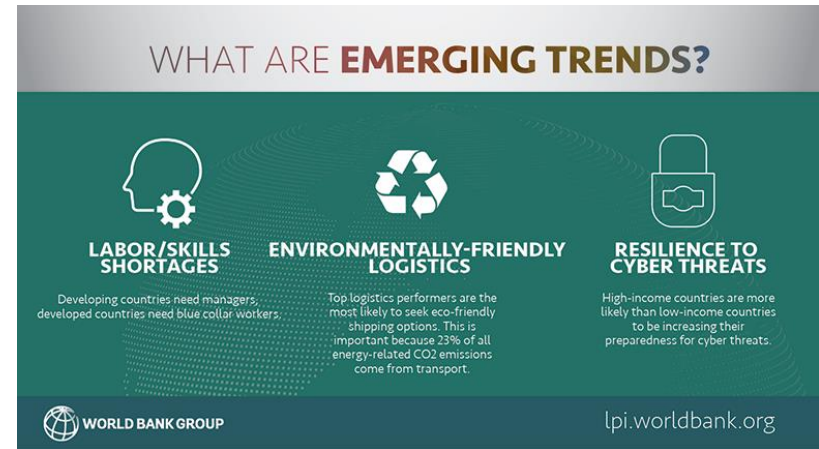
WHAT ARE EMERGING TRENDS?

LABOR/SKILLS SHORTAGES

Developing countries need managers, developed countries need blue collar workers.

ENVIRONMENTALLY-FRIENDLY LOGISTICS

Top logistics performers are the most likely to seek eco-friendly shipping options. This is important because 23% of all energy-related CO2 emissions come from transport.

RESILIENCE TO CYBER THREATS

High-income countries are more likely than low-income countries to be increasing their preparedness for cyber threats.

WORLD BANK GROUP

lpi.worldbank.org